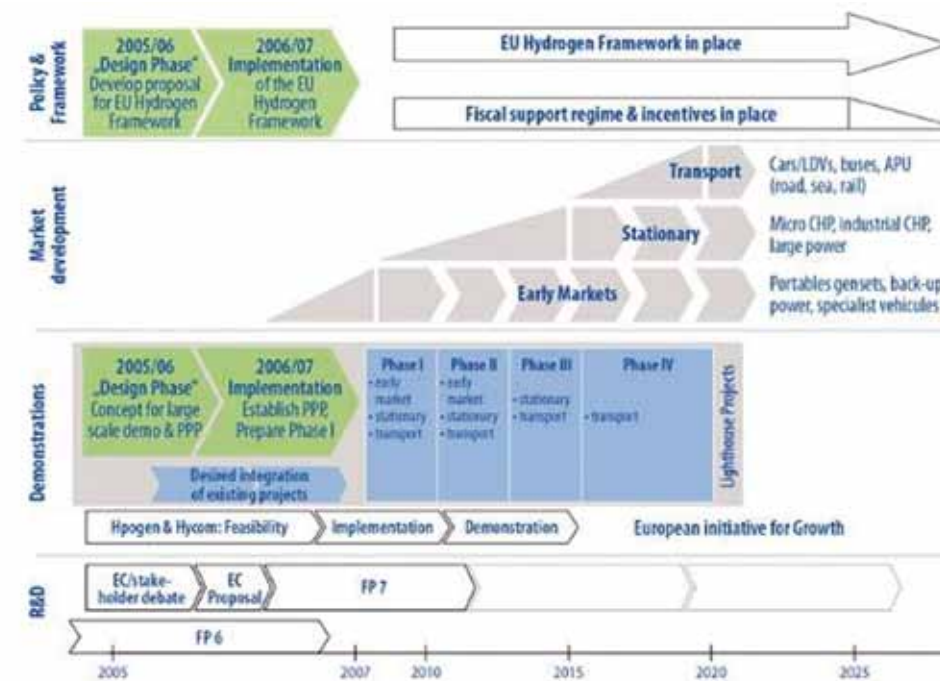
Policy & Framework

2005/06 „Design Phase" Develop proposal for EU Hydrogen Framework

2006/07 Implementation of the EU Hydrogen Framework

EU Hydrogen Framework in place

Fiscal support regime & incentives in place

Market development

Transport

Cars/LDVs, buses, APU (road, sea, rail)

Stationary

Micro CHP, industrial CHP, large power

Early Markets

Portables gensets, back-up power, specialist vehicles

Demonstrations

2005/06 „Design Phase" Concept for large scale demo & PPP

2006/07 Implementation Establish PPP, Prepare Phase I

Desired integration of existing projects

Phase I
• early market
• stationary
• transport

Phase II
• early market
• stationary
• transport

Phase III
• stationary
• transport

Phase IV
• transport

Lighthouse Projects

Hpogen & Hycom: Feasibility

Implementation

Demonstration

European initiative for Growth

R&D

EC/stakeholder debate

EC Proposal

FP 7

FP 6

2005

2007

2010

2015

2020

2025